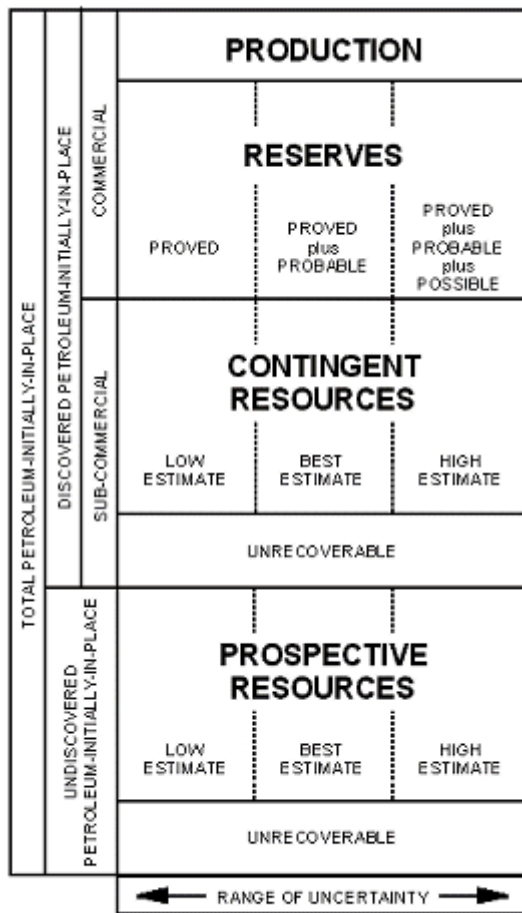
TOTAL PETROLEUM-INITIALLY-IN-PLACE

DISCOVERED PETROLEUM-INITIALLY-IN-PLACE

COMMERCIAL

SUB-COMMERCIAL

UNDISCOVERED PETROLEUM-INITIALLY-IN-PLACE

PRODUCTION

RESERVES

PROVED

PROVED plus PROBABLE

PROVED plus PROBABLE plus POSSIBLE

CONTINGENT RESOURCES

LOW ESTIMATE

BEST ESTIMATE

HIGH ESTIMATE

UNRECOVERABLE

PROSPECTIVE RESOURCES

LOW ESTIMATE

BEST ESTIMATE

HIGH ESTIMATE

UNRECOVERABLE

RANGE OF UNCERTAINTY